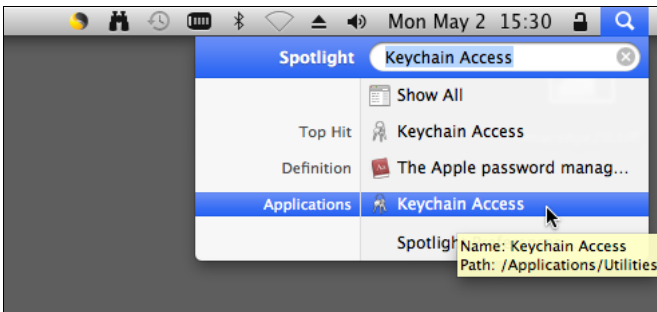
Mon May 2 15:30

Spotlight Keychain Access

Show All

Top Hit Keychain Access

Definition The Apple password manag...

Applications Keychain Access

Spotligh

Name: Keychain Access
Path: /Applications/Utilities